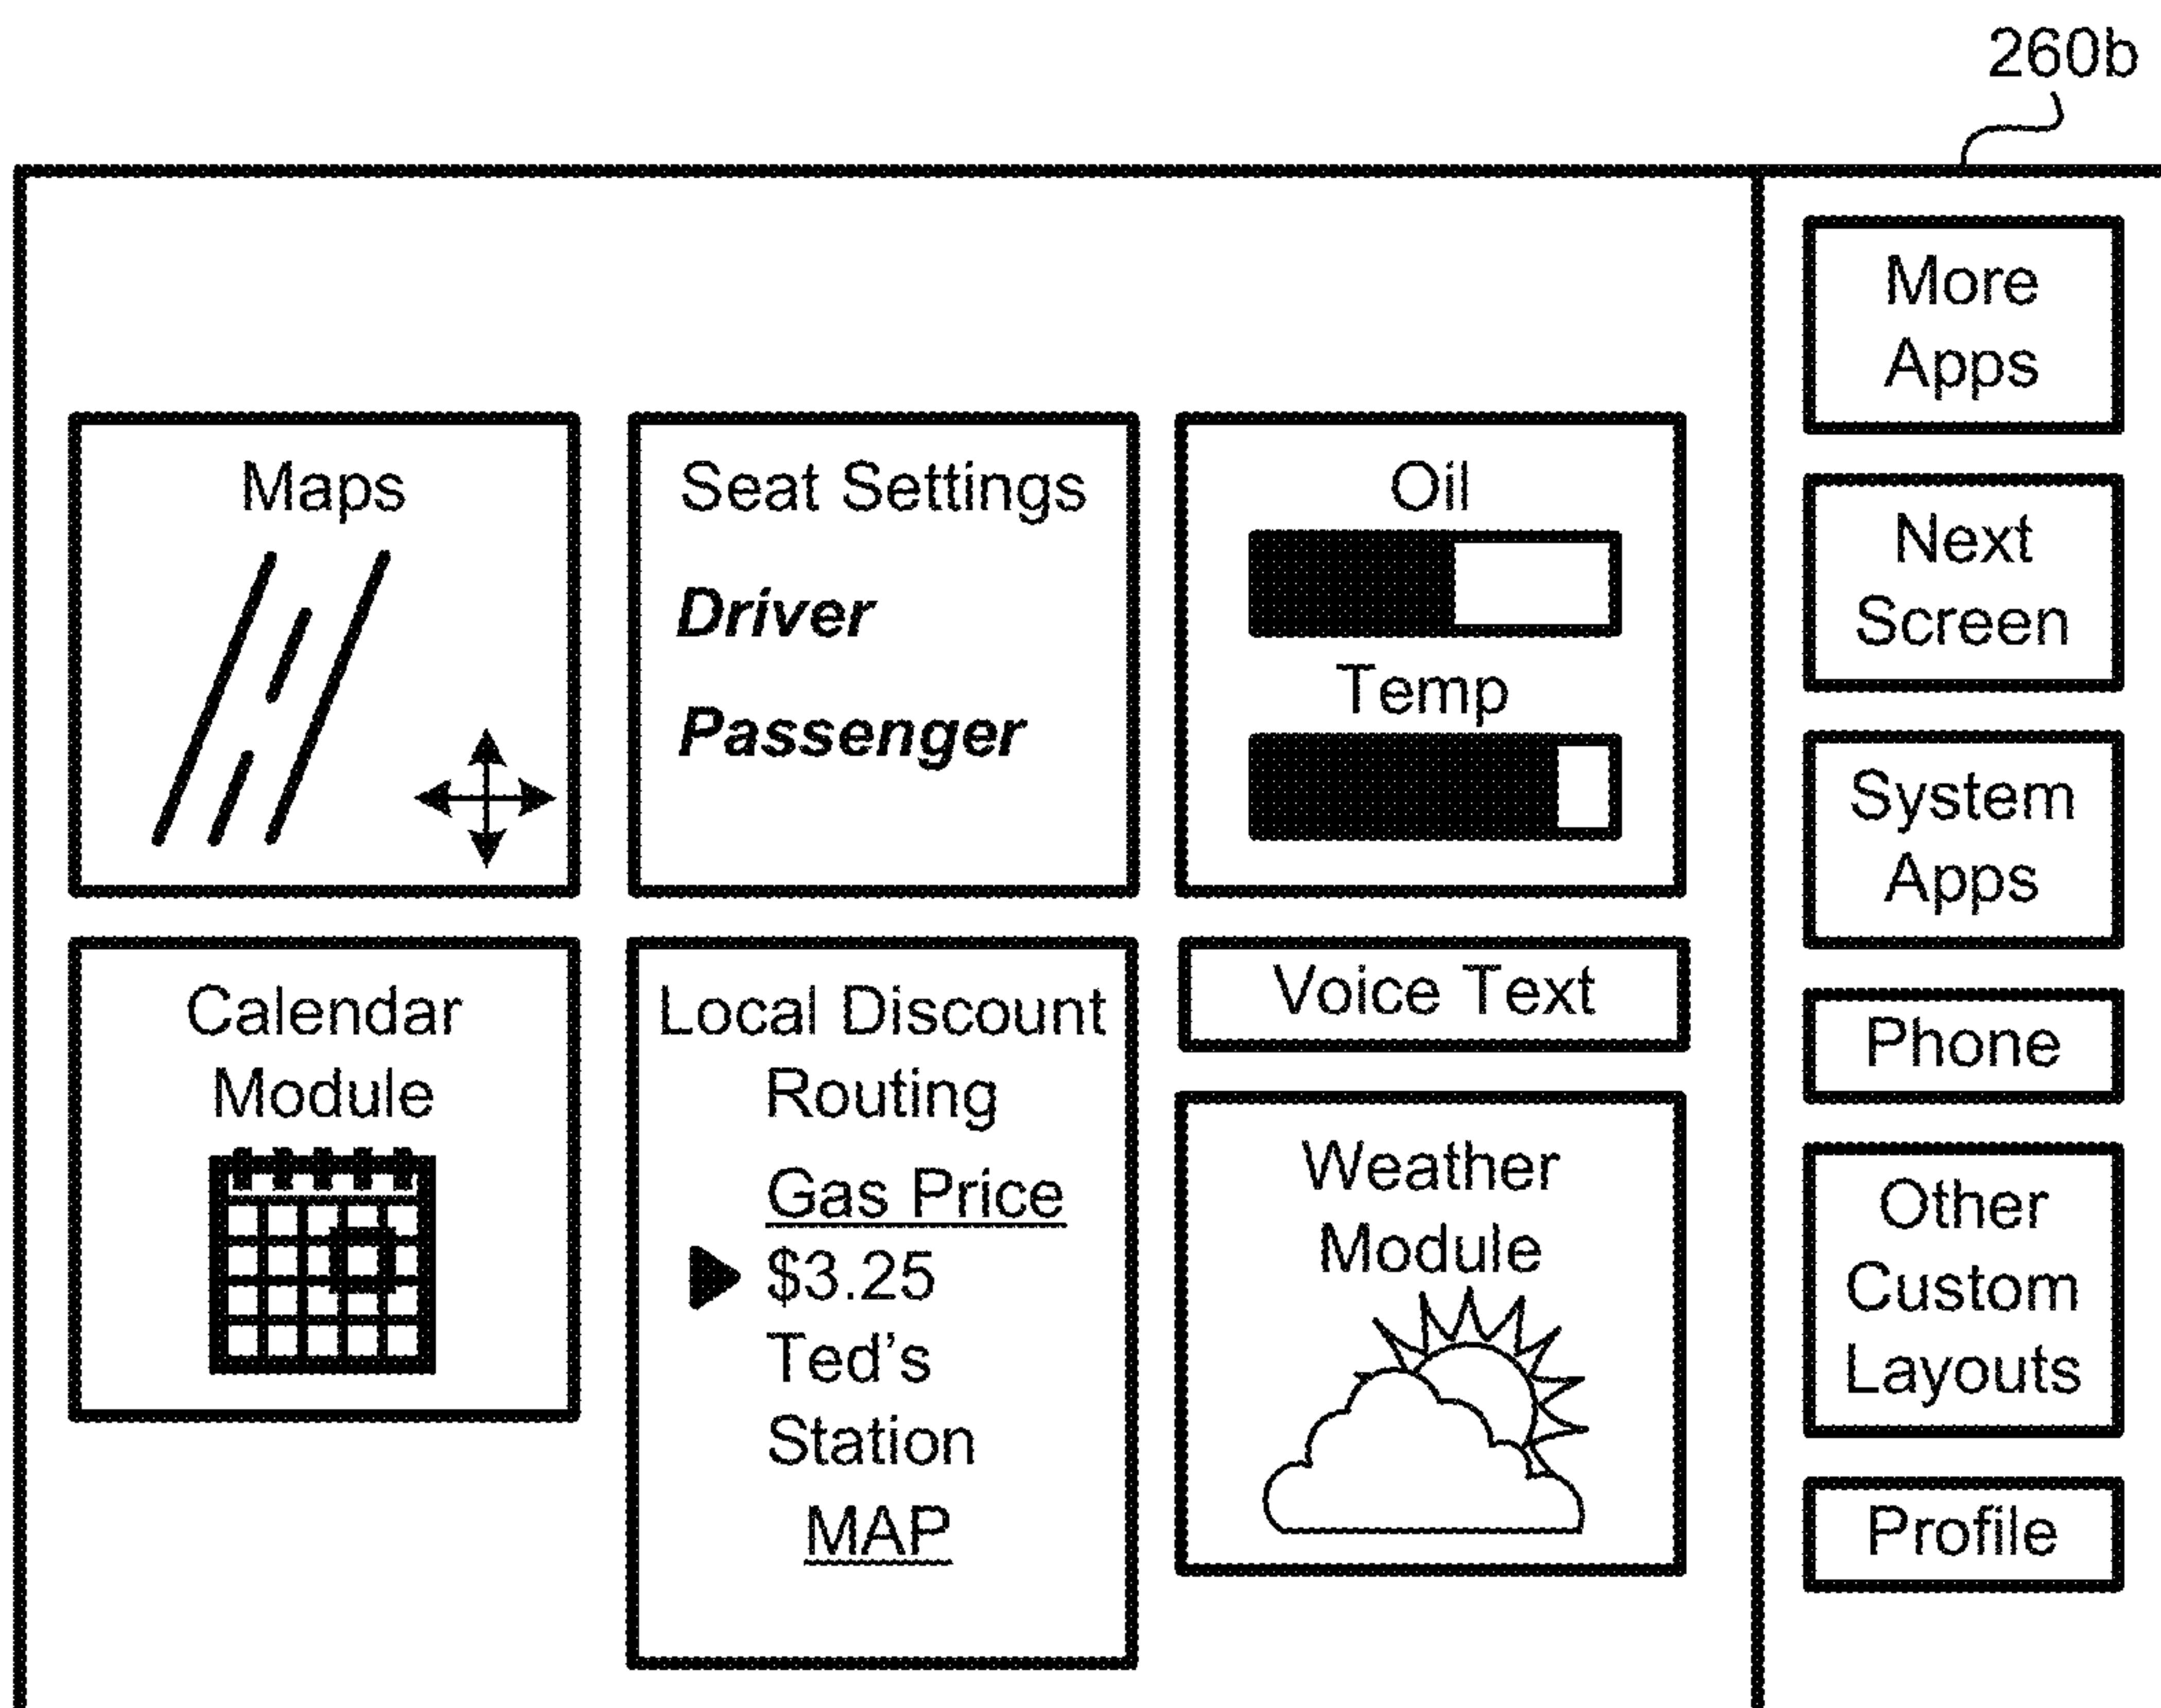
260b

Maps

Seat Settings

Driver

Passenger

Oil

Temp

Calendar Module

Local Discount Routing

Gas Price

$3.25

Ted's Station

MAP

Voice Text

Weather Module

More Apps

Next Screen

System Apps

Phone

Other Custom Layouts

Profile